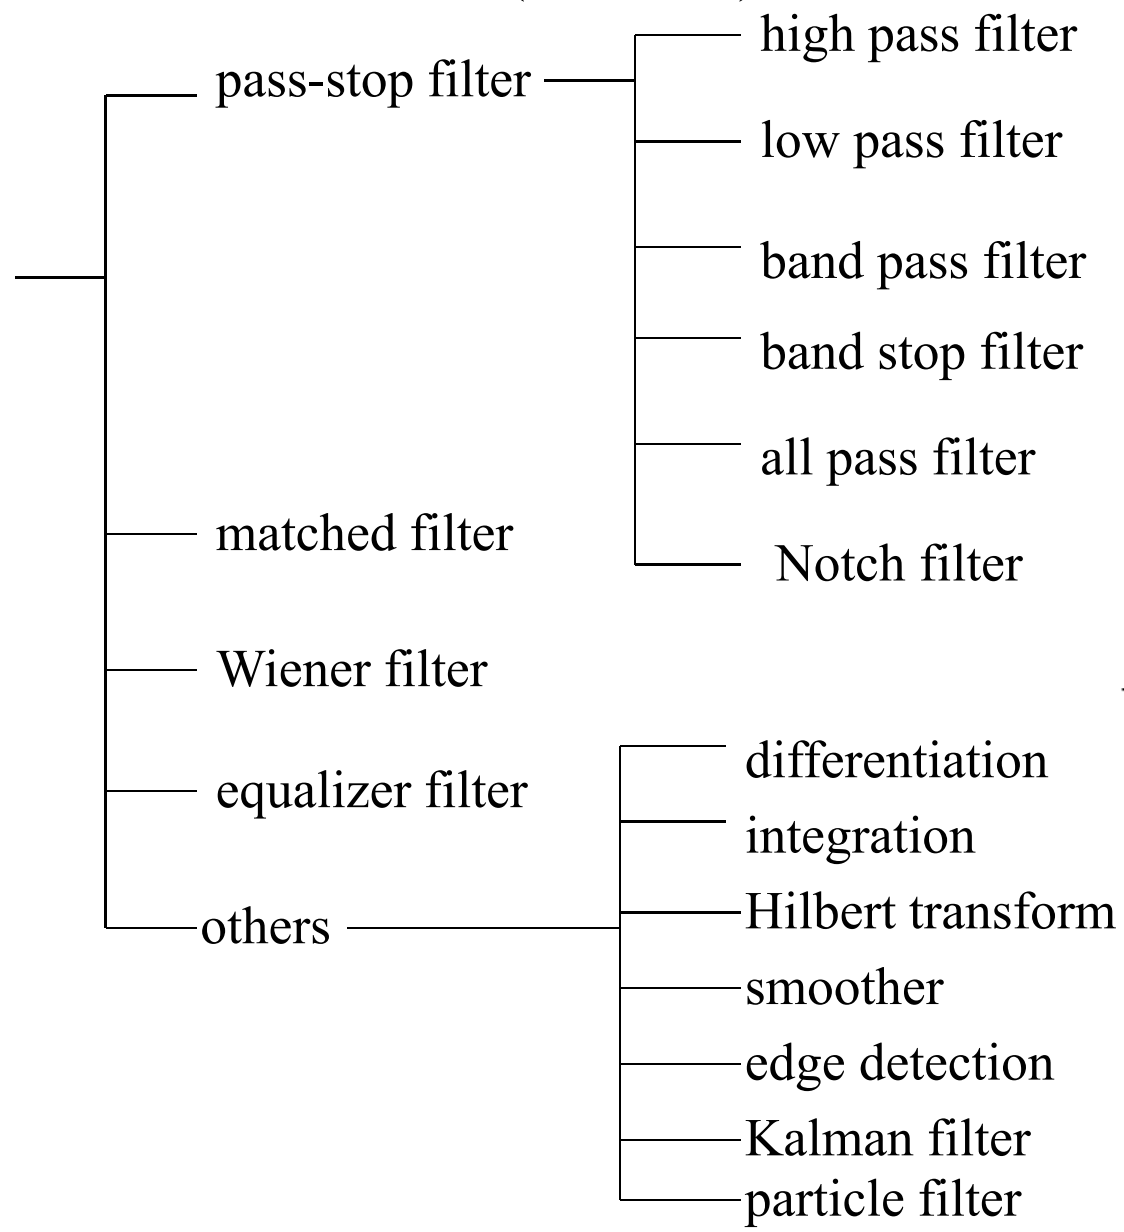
pass-stop filter

high pass filter

low pass filter

band pass filter

band stop filter

all pass filter

Notch filter

matched filter

Wiener filter

equalizer filter

others

differentiation

integration

Hilbert transform

smoother

edge detection

Kalman filter

particle filter